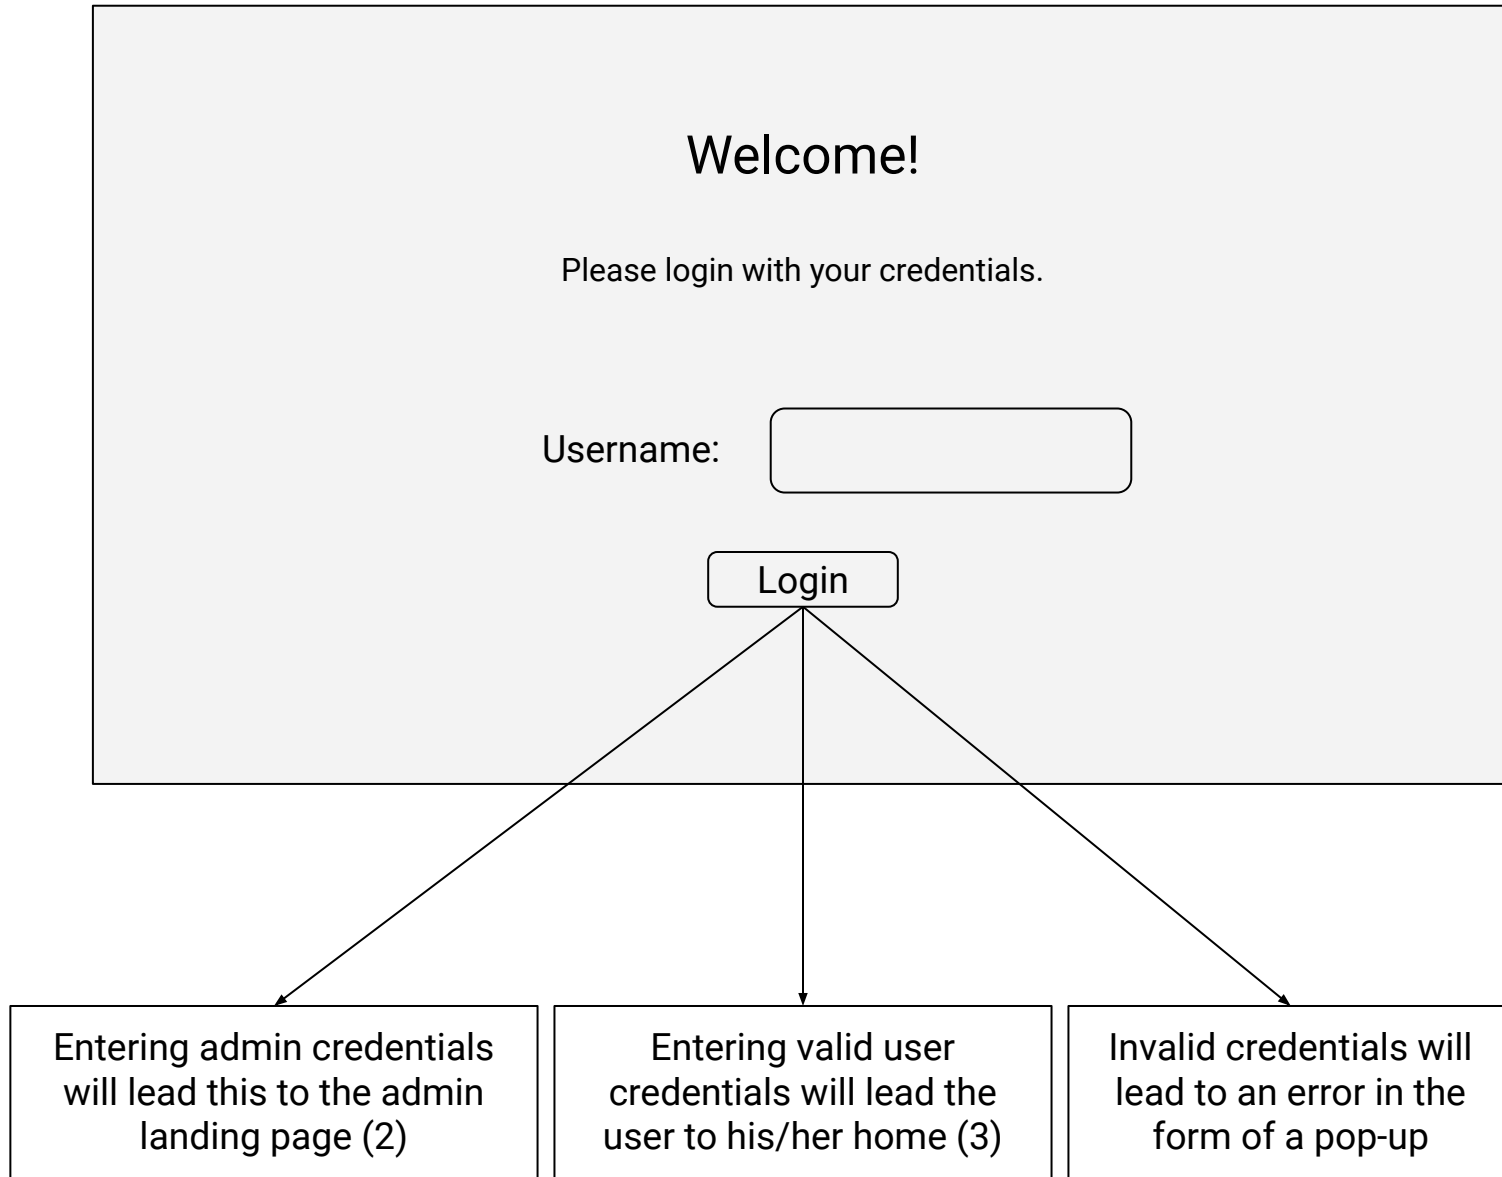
Welcome!

Please login with your credentials.

Username:

Login

Entering admin credentials will lead this to the admin landing page (2)

Entering valid user credentials will lead the user to his/her home (3)

Invalid credentials will lead to an error in the form of a pop-up